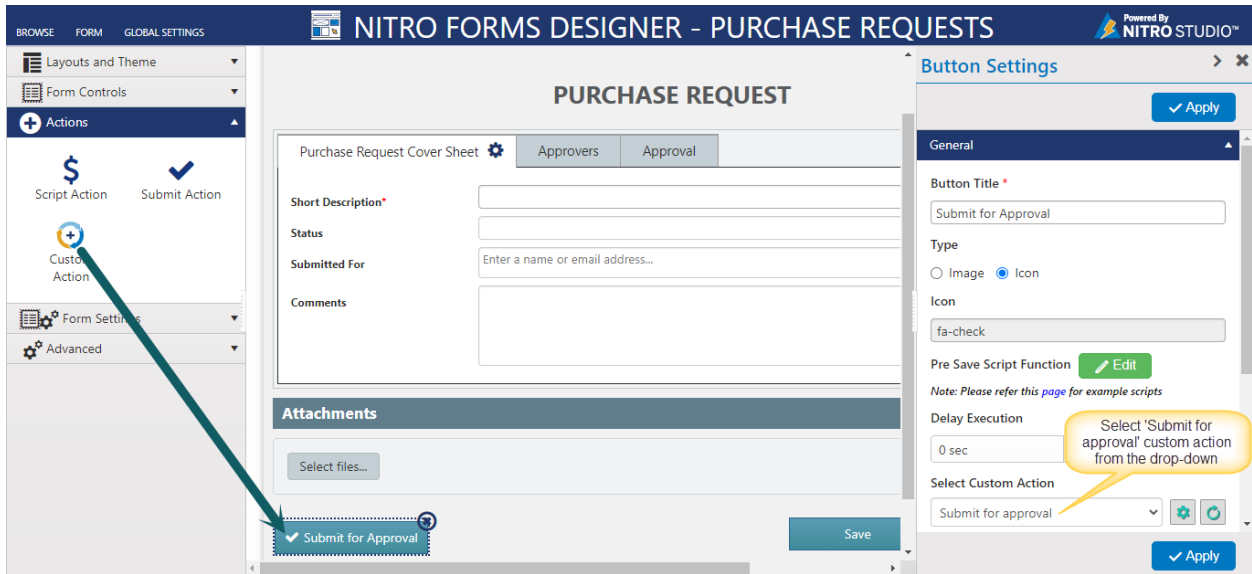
BROWSE FORM GLOBAL SETTINGS

NITRO FORMS DESIGNER - PURCHASE REQUESTS

Powered By NITRO STUDIO™

Layouts and Theme

Form Controls

Actions

Script Action

Submit Action

Custom Action

Form Settings

Advanced

PURCHASE REQUEST

Purchase Request Cover Sheet | Approvers | Approval

Short Description*

Status

Submitted For

Enter a name or email address...

Comments

Attachments

Select files...

Submit for Approval

Save

Button Settings

Apply

General

Button Title *

Submit for Approval

Type

Image Icon

Icon

fa-check

Pre Save Script Function

Edit

Note: Please refer this page for example scripts

Delay Execution

0 sec

Select 'Submit for approval' custom action from the drop-down

Select Custom Action

Submit for approval

Apply